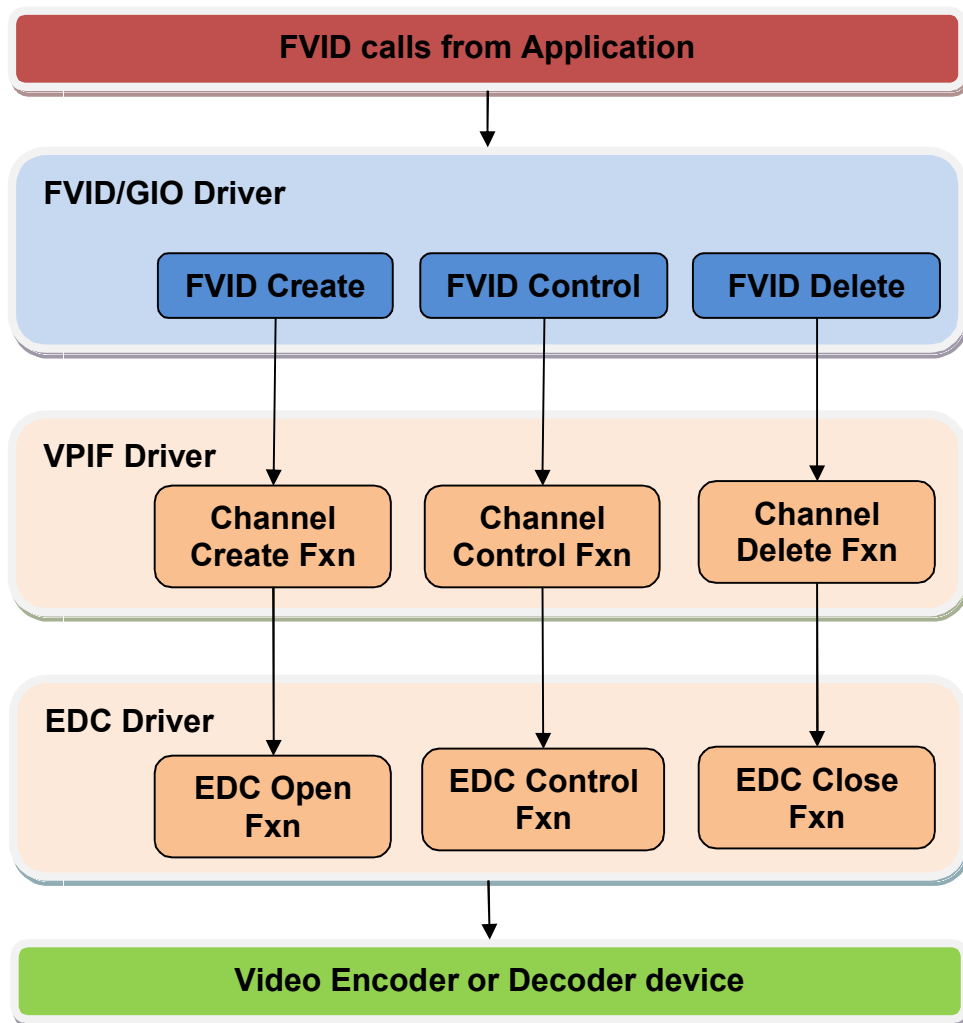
FVID calls from Application

FVID/GIO Driver

FVID Create

FVID Control

FVID Delete

VPIF Driver

Channel Create Fxn

Channel Control Fxn

Channel Delete Fxn

EDC Driver

EDC Open Fxn

EDC Control Fxn

EDC Close Fxn

Video Encoder or Decoder device